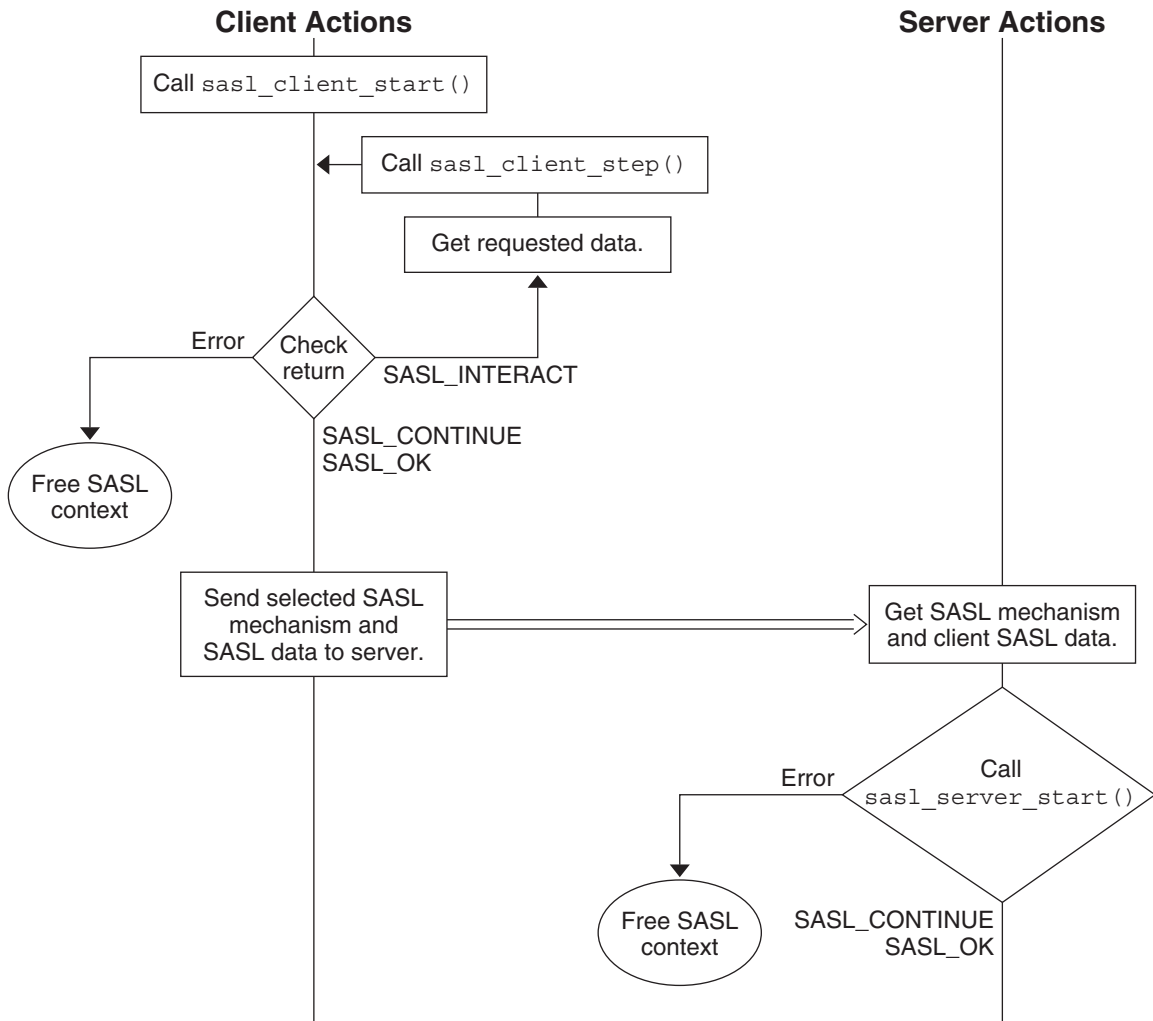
Client Actions

Server Actions

Call sasl_client_start()

Call sasl_client_step()

Get requested data.

Error

Check return

SASL_INTERACT

SASL_CONTINUE
SASL_OK

Free SASL context

Send selected SASL mechanism and SASL data to server.

Get SASL mechanism and client SASL data.

Error

Call sasl_server_start()

Free SASL context

SASL_CONTINUE
SASL_OK